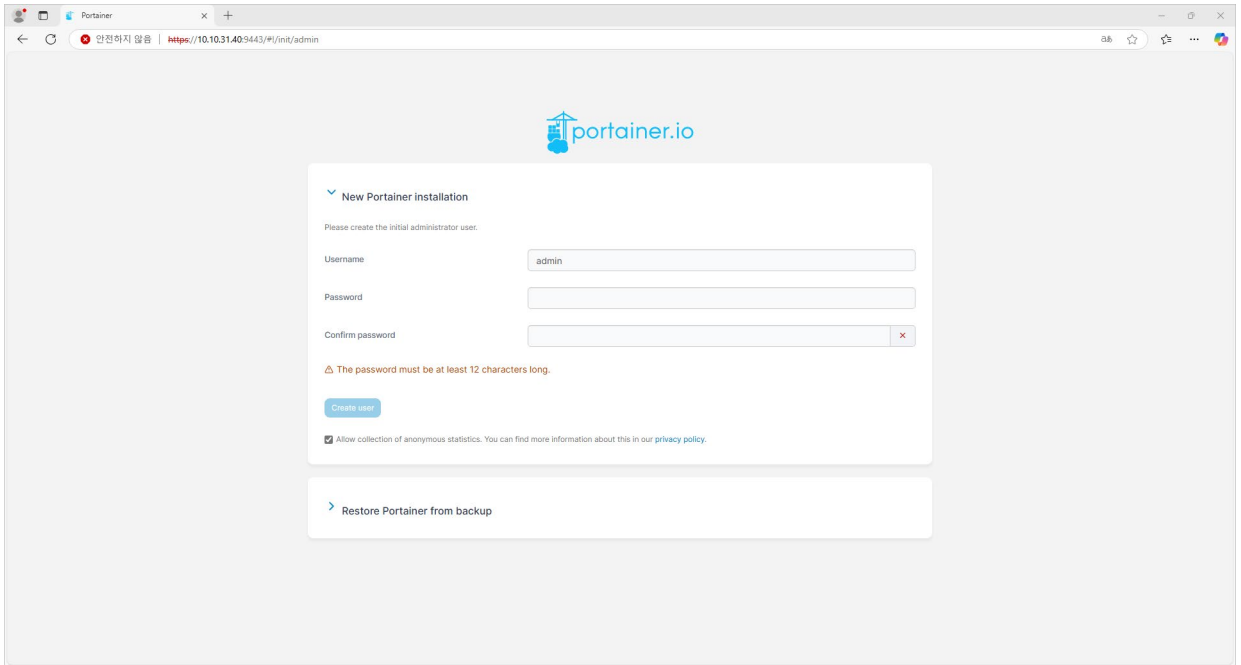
Portainer

안전하지 않음 | https://10.10.31.40:9443/#!/init/admin

portainer.io

New Portainer installation

Please create the initial administrator user.

Username admin

Password

Confirm password

The password must be at least 12 characters long.

Create user

Allow collection of anonymous statistics. You can find more information about this in our privacy policy.

Restore Portainer from backup